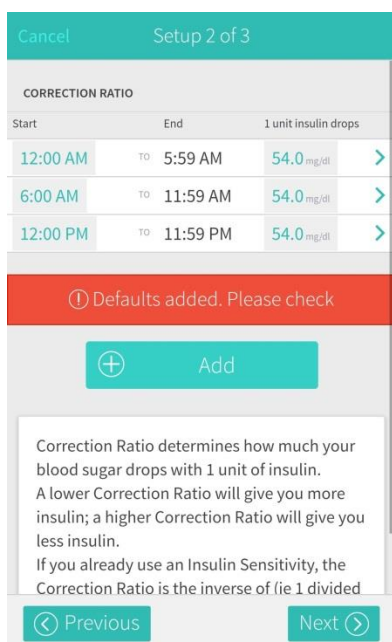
Cancel Setup 2 of 3

CORRECTION RATIO

| Start | | End | 1 unit insulin drops |
|---|---|---|---|
| 12:00 AM | TO | 5:59 AM | 54.0 mg/dl |
| 6:00 AM | TO | 11:59 AM | 54.0 mg/dl |
| 12:00 PM | TO | 11:59 PM | 54.0 mg/dl |

Defaults added. Please check

Add

Correction Ratio determines how much your blood sugar drops with 1 unit of insulin.
A lower Correction Ratio will give you more insulin; a higher Correction Ratio will give you less insulin.
If you already use an Insulin Sensitivity, the Correction Ratio is the inverse of (ie 1 divided

Previous Next